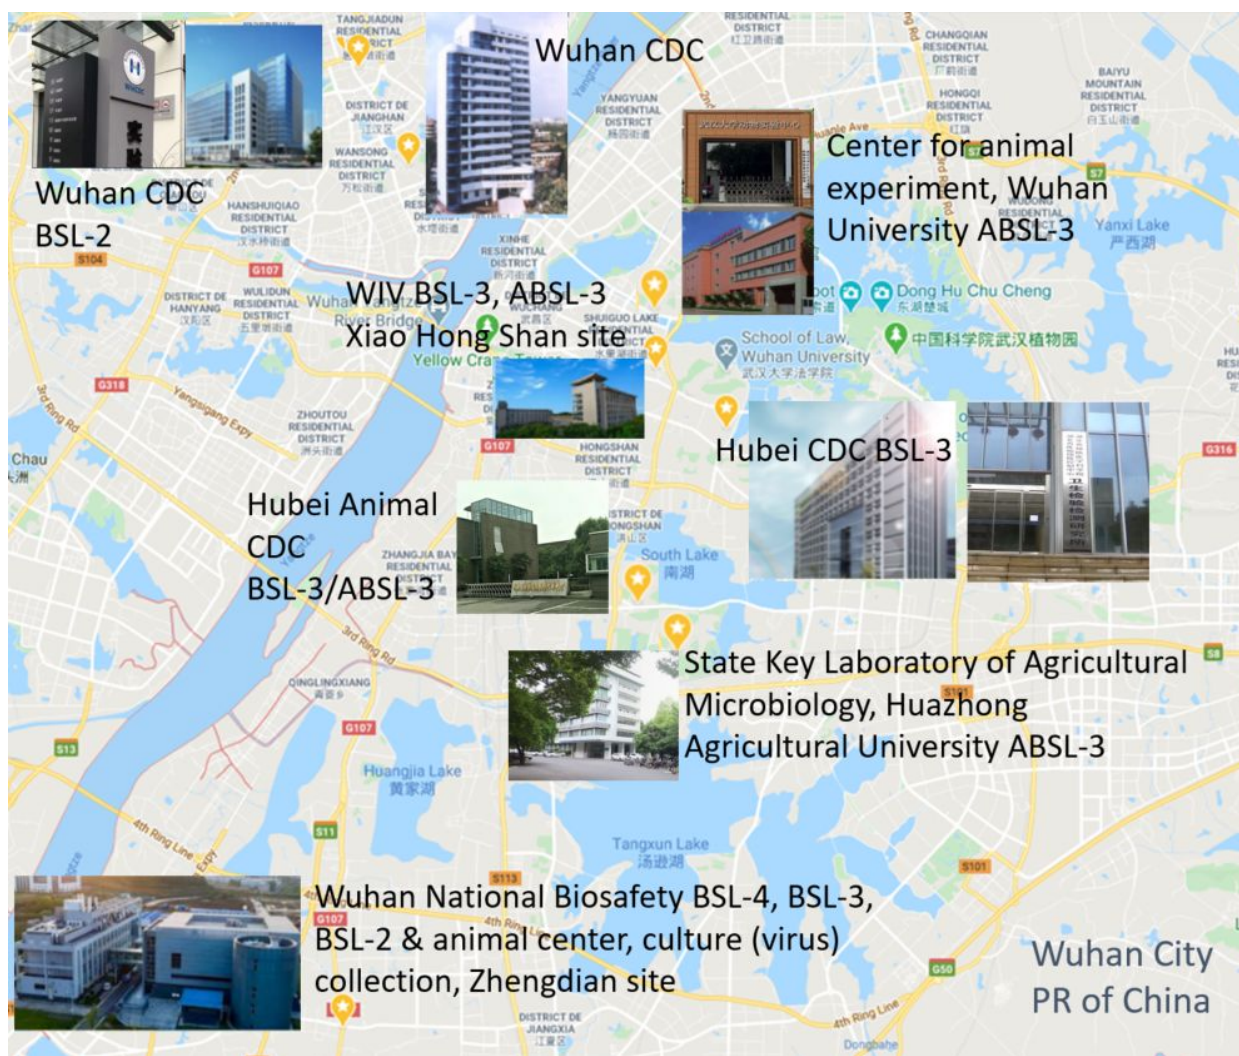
Wuhan CDC

Wuhan CDC BSL-2

Center for animal experiment, Wuhan University ABSL-3

WIV BSL-3, ABSL-3 Xiao Hong Shan site

Hubei CDC BSL-3

Hubei Animal CDC BSL-3/ABSL-3

State Key Laboratory of Agricultural Microbiology, Huazhong Agricultural University ABSL-3

Wuhan National Biosafety BSL-4, BSL-3, BSL-2 & animal center, culture (virus) collection, Zhengdian site

Wuhan City PR of China

TANGJIADUN RESIDENTIAL DISTRICT

DISTRICT DE JIANGHAN 江汉区

WANSONG RESIDENTIAL DISTRICT 万松街道

HANSHUIQIAO RESIDENTIAL DISTRICT 汉水桥街道

YANGYUAN RESIDENTIAL DISTRICT 杨园街道

RESIDENTIAL DISTRICT 红卫路街道

CHANGQIAN RESIDENTIAL DISTRICT 厂前街道

HONGQI RESIDENTIAL DISTRICT 红旗

BAIYU MOUNTAIN RESIDENTIAL DISTRICT 白玉山街道

Yanxi Lake 严西湖

XINHE RESIDENTIAL DISTRICT 新河街道

DISTRICT DE HANYANG 汉阳区

WULIDUN RESIDENTIAL DISTRICT 五里墩街道

Wuhan Yangtze River Bridge

Yellow Crane Tower

SHUIGUO LAKE RESIDENTIAL DISTRICT 水果湖街道

Dong Hu Chu Cheng 东湖楚城

中国科学院武汉植物园

School of Law, Wuhan University 武汉大学法学院

ZHOUTOU RESIDENTIAL DISTRICT 洲头街道

HONGSHAN RESIDENTIAL DISTRICT

DISTRICT DE HONGSHAN 洪山区

South Lake 南湖

ZHANGJIA BAY RESIDENTIAL DISTRICT

QINGLINGXIANG 青菱乡

Huangjia Lake 黄家湖

Tangxun Lake 汤逊湖

DISTRICT DE JIANGXIA 江夏区

Dongbahe

Chau

Yangsigang Expy

3rd Ring Rd

4th Ring Line Expy

4th Ring Line

S104 G107 G318 S13 S11 S113 S101 S7 S8 G316 G50